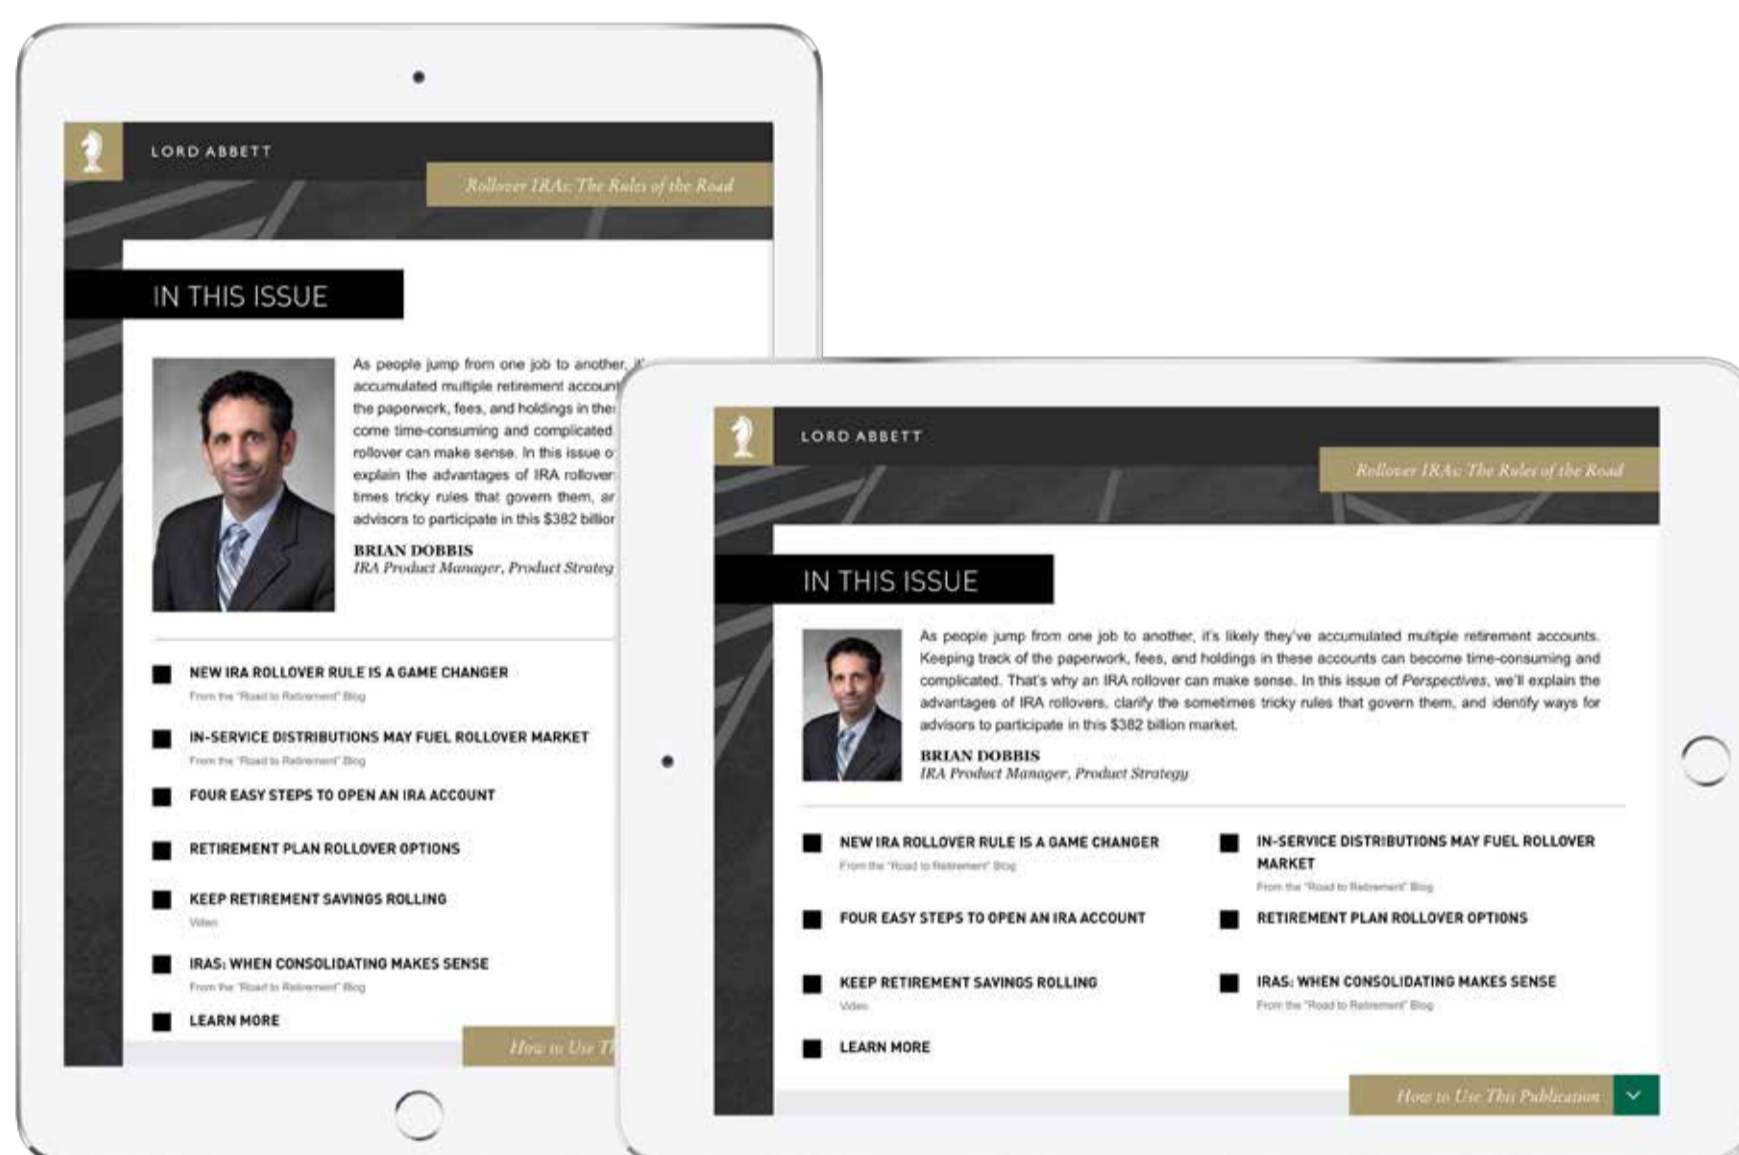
LORD ABBETT

Rollover IRAs: The Rules of the Road

IN THIS ISSUE

As people jump from one job to another, i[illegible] accumulated multiple retirement accoun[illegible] the paperwork, fees, and holdings in the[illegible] come time-consuming and complicated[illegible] rollover can make sense. In this issue o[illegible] explain the advantages of IRA rollover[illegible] times tricky rules that govern them, a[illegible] advisors to participate in this $382 billio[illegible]

BRIAN DOBBIS
IRA Product Manager, Product Strateg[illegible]

NEW IRA ROLLOVER RULE IS A GAME CHANGER
From the "Road to Retirement" Blog

IN-SERVICE DISTRIBUTIONS MAY FUEL ROLLOVER MARKET
From the "Road to Retirement" Blog

FOUR EASY STEPS TO OPEN AN IRA ACCOUNT

RETIREMENT PLAN ROLLOVER OPTIONS

KEEP RETIREMENT SAVINGS ROLLING
Video

IRAS: WHEN CONSOLIDATING MAKES SENSE
From the "Road to Retirement" Blog

LEARN MORE

How to Use T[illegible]

LORD ABBETT

Rollover IRAs: The Rules of the Road

IN THIS ISSUE

As people jump from one job to another, it's likely they've accumulated multiple retirement accounts. Keeping track of the paperwork, fees, and holdings in these accounts can become time-consuming and complicated. That's why an IRA rollover can make sense. In this issue of Perspectives, we'll explain the advantages of IRA rollovers, clarify the sometimes tricky rules that govern them, and identify ways for advisors to participate in this $382 billion market.

BRIAN DOBBIS
IRA Product Manager, Product Strategy

NEW IRA ROLLOVER RULE IS A GAME CHANGER
From the "Road to Retirement" Blog

IN-SERVICE DISTRIBUTIONS MAY FUEL ROLLOVER MARKET
From the "Road to Retirement" Blog

FOUR EASY STEPS TO OPEN AN IRA ACCOUNT

RETIREMENT PLAN ROLLOVER OPTIONS

KEEP RETIREMENT SAVINGS ROLLING
Video

IRAS: WHEN CONSOLIDATING MAKES SENSE
From the "Road to Retirement" Blog

LEARN MORE

How to Use This Publication